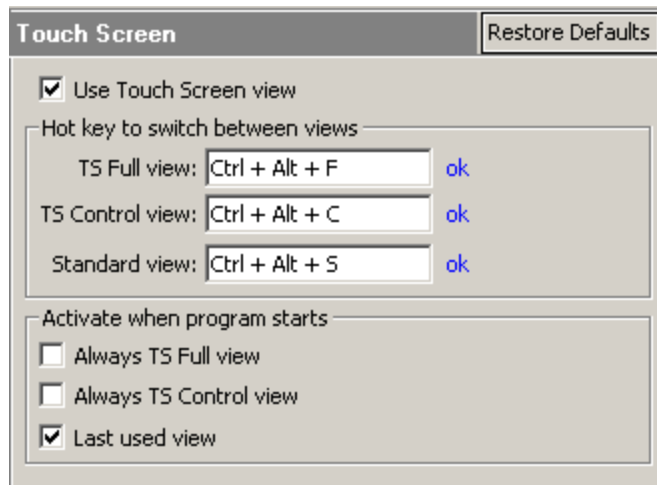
Touch Screen
Restore Defaults

Use Touch Screen view

Hot key to switch between views

TS Full view: Ctrl + Alt + F ok

TS Control view: Ctrl + Alt + C ok

Standard view: Ctrl + Alt + S ok

Activate when program starts

Always TS Full view

Always TS Control view

Last used view